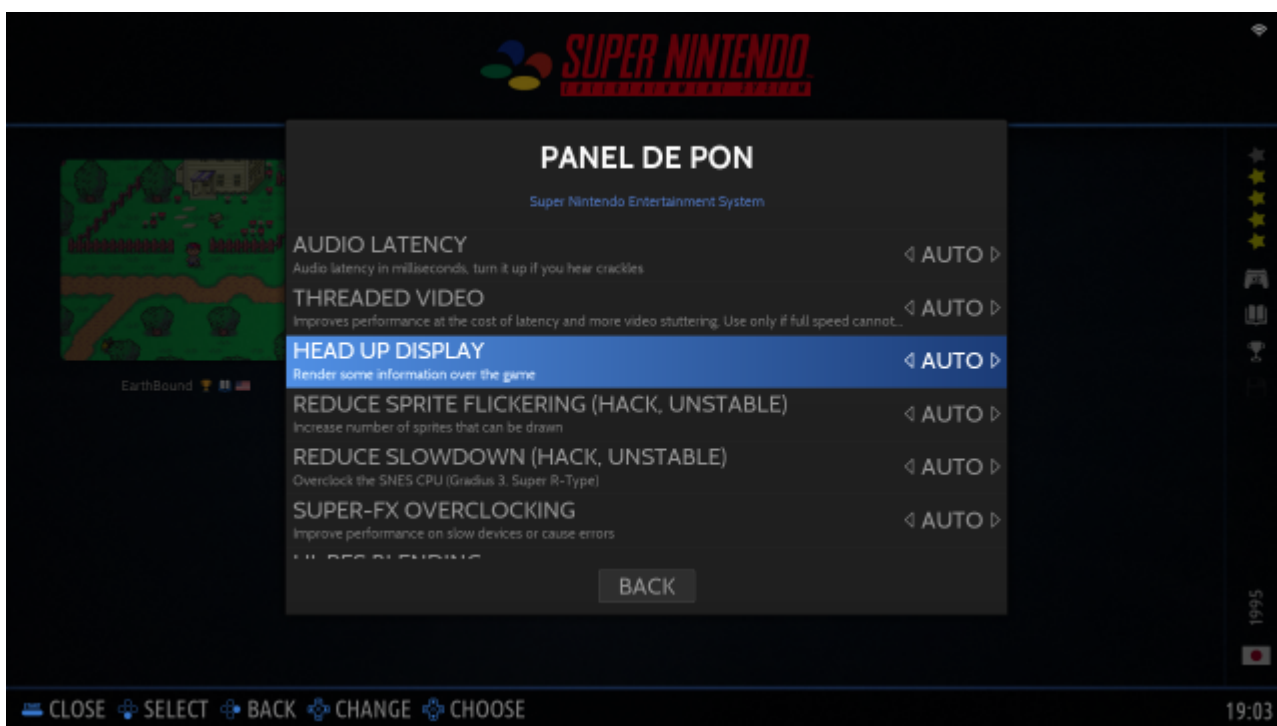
SUPER NINTENDO
ENTERTAINMENT SYSTEM

PANEL DE PON

Super Nintendo Entertainment System

AUDIO LATENCY
Audio latency in milliseconds, turn it up if you hear crackles
AUTO

THREADED VIDEO
Improves performance at the cost of latency and more video stuttering. Use only if full speed cannot...
AUTO

HEAD UP DISPLAY
Render some information over the game
AUTO

REDUCE SPRITE FLICKERING (HACK, UNSTABLE)
Increase number of sprites that can be drawn
AUTO

REDUCE SLOWDOWN (HACK, UNSTABLE)
Overclock the SNES CPU (Gradius 3, Super R-Type)
AUTO

SUPER-FX OVERCLOCKING
Improve performance on slow devices or cause errors
AUTO

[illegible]

BACK

EarthBound

1995

CLOSE SELECT BACK CHANGE CHOOSE

19:03